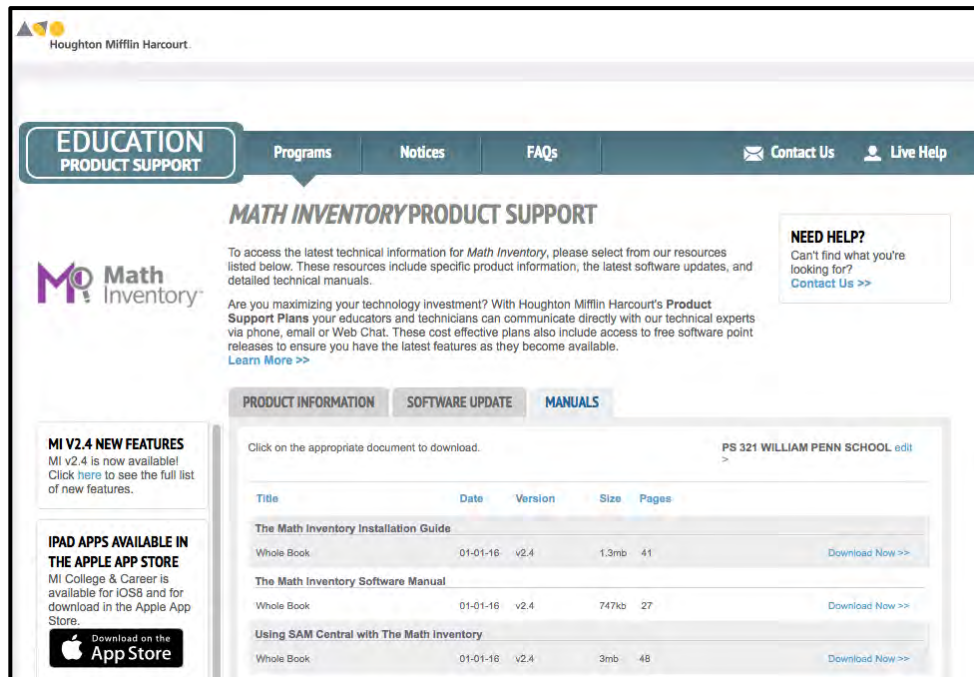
Houghton Mifflin Harcourt

EDUCATION
PRODUCT SUPPORT

Programs Notices FAQs Contact Us Live Help

MATH INVENTORY PRODUCT SUPPORT

To access the latest technical information for Math Inventory, please select from our resources listed below. These resources include specific product information, the latest software updates, and detailed technical manuals.

Are you maximizing your technology investment? With Houghton Mifflin Harcourt's Product Support Plans your educators and technicians can communicate directly with our technical experts via phone, email or Web Chat. These cost effective plans also include access to free software point releases to ensure you have the latest features as they become available.
Learn More >>

NEED HELP?
Can't find what you're looking for?
Contact Us >>

Math Inventory

MI V2.4 NEW FEATURES
MI v2.4 is now available! Click here to see the full list of new features.

IPAD APPS AVAILABLE IN THE APPLE APP STORE
MI College & Career is available for iOS8 and for download in the Apple App Store.

Download on the App Store

PRODUCT INFORMATION SOFTWARE UPDATE MANUALS

Click on the appropriate document to download.

PS 321 WILLIAM PENN SCHOOL edit >

| Title | Date | Version | Size | Pages | |
|---|---|---|---|---|---|
| The Math Inventory Installation Guide | | | | | |
| Whole Book | 01-01-16 | v2.4 | 1.3mb | 41 | Download Now >> |
| The Math Inventory Software Manual | | | | | |
| Whole Book | 01-01-16 | v2.4 | 747kb | 27 | Download Now >> |
| Using SAM Central with The Math Inventory | | | | | |
| Whole Book | 01-01-16 | v2.4 | 3mb | 48 | Download Now >> |